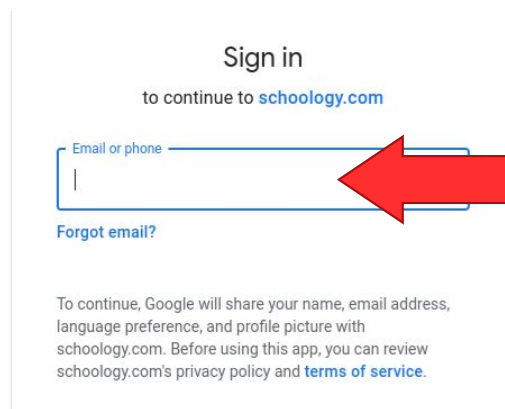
Sign in

to continue to schoology.com

Email or phone

Forgot email?

To continue, Google will share your name, email address, language preference, and profile picture with schoology.com. Before using this app, you can review schoology.com's privacy policy and terms of service.